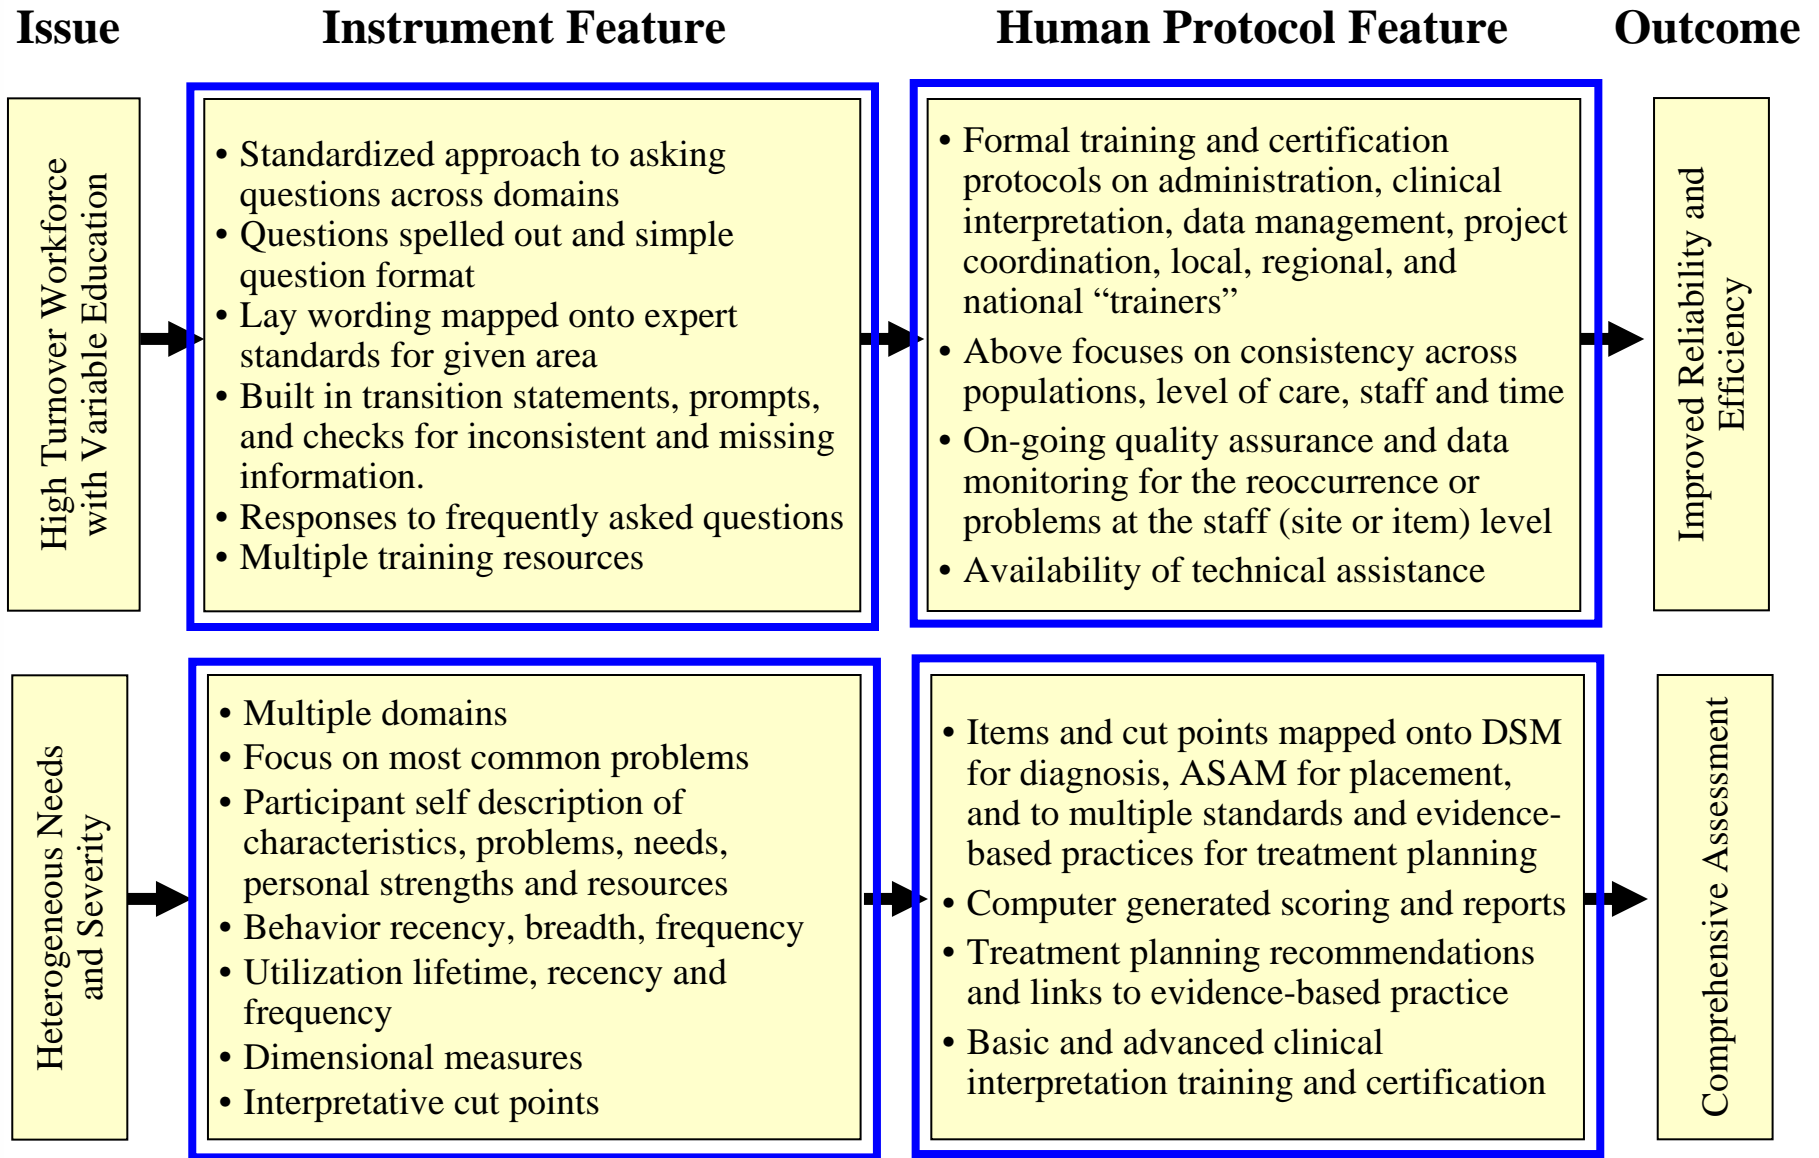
Issue

Instrument Feature

Human Protocol Feature

Outcome

High Turnover Workforce with Variable Education

• Standardized approach to asking questions across domains
• Questions spelled out and simple question format
• Lay wording mapped onto expert standards for given area
• Built in transition statements, prompts, and checks for inconsistent and missing information.
• Responses to frequently asked questions
• Multiple training resources

• Formal training and certification protocols on administration, clinical interpretation, data management, project coordination, local, regional, and national "trainers"
• Above focuses on consistency across populations, level of care, staff and time
• On-going quality assurance and data monitoring for the reoccurrence or problems at the staff (site or item) level
• Availability of technical assistance

Improved Reliability and Efficiency

Heterogeneous Needs and Severity

• Multiple domains
• Focus on most common problems
• Participant self description of characteristics, problems, needs, personal strengths and resources
• Behavior recency, breadth, frequency
• Utilization lifetime, recency and frequency
• Dimensional measures
• Interpretative cut points

• Items and cut points mapped onto DSM for diagnosis, ASAM for placement, and to multiple standards and evidence-based practices for treatment planning
• Computer generated scoring and reports
• Treatment planning recommendations and links to evidence-based practice
• Basic and advanced clinical interpretation training and certification

Comprehensive Assessment